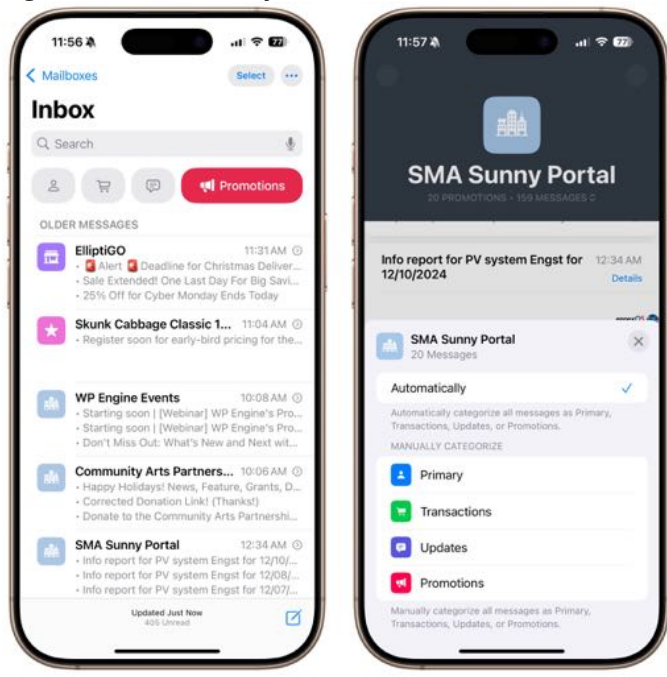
11:56

Mailboxes

Select

Inbox

Search

Promotions

OLDER MESSAGES

ElliptiGO 11:31 AM
• Alert Deadline for Christmas Deliver...
• Sale Extended! One Last Day For Big Savi...
• 25% Off for Cyber Monday Ends Today

Skunk Cabbage Classic 1... 11:04 AM
• Register soon for early-bird pricing for the...

WP Engine Events 10:08 AM
• Starting soon | [Webinar] WP Engine's Pro...
• Starting soon | [Webinar] WP Engine's Pro...
• Don't Miss Out: What's New and Next wit...

Community Arts Partners... 10:06 AM
• Happy Holidays! News, Feature, Grants, D...
• Corrected Donation Link! (Thanks!)
• Donate to the Community Arts Partnershi...

SMA Sunny Portal 12:34 AM
• Info report for PV system Engst for 12/10/...
• Info report for PV system Engst for 12/08/...
• Info report for PV system Engst for 12/07/...

Updated Just Now
405 Unread

11:57

SMA Sunny Portal
20 PROMOTIONS • 159 MESSAGES

Info report for PV system Engst for 12/10/2024 12:34 AM
Details

SMA Sunny Portal
20 Messages

Automatically

Automatically categorize all messages as Primary, Transactions, Updates, or Promotions.

MANUALLY CATEGORIZE

Primary

Transactions

Updates

Promotions

Manually categorize all messages as Primary, Transactions, Updates, or Promotions.